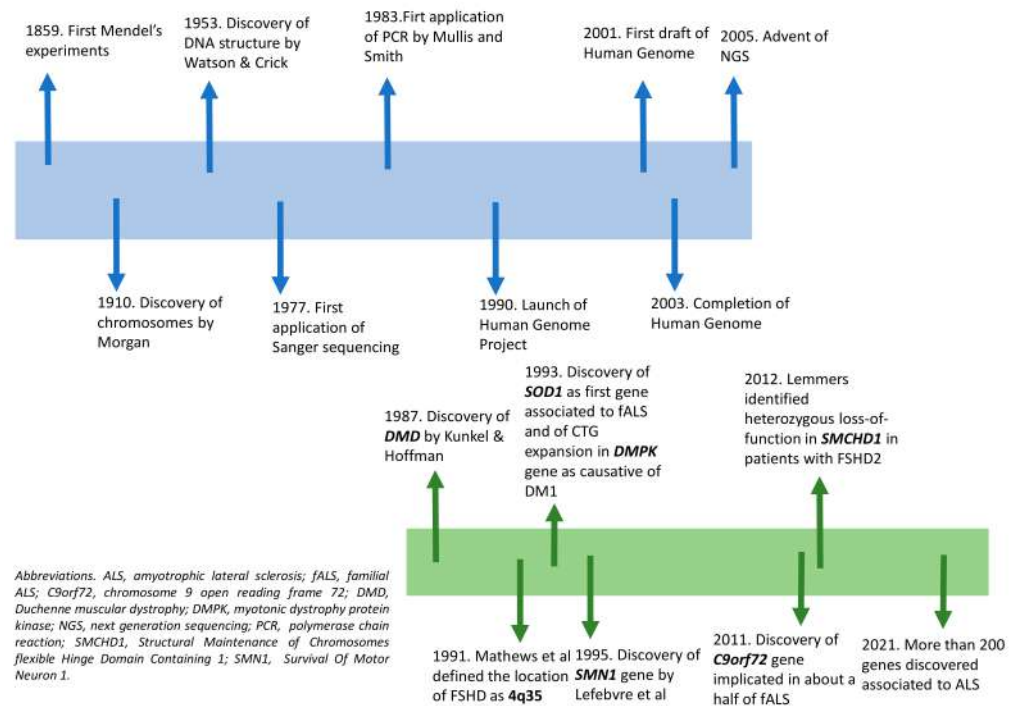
1859. First Mendel's experiments

1953. Discovery of DNA structure by Watson & Crick

1983.Firt application of PCR by Mullis and Smith

2001. First draft of Human Genome

2005. Advent of NGS

1910. Discovery of chromosomes by Morgan

1977. First application of Sanger sequencing

1990. Launch of Human Genome Project

2003. Completion of Human Genome

1987. Discovery of ***DMD*** by Kunkel & Hoffman

1993. Discovery of ***SOD1*** as first gene associated to fALS and of CTG expansion in ***DMPK*** gene as causative of DM1

2012. Lemmers identified heterozygous loss-of-function in ***SMCHD1*** in patients with FSHD2

*Abbreviations. ALS, amyotrophic lateral sclerosis; fALS, familial ALS; C9orf72, chromosome 9 open reading frame 72; DMD, Duchenne muscular dystrophy; DMPK, myotonic dystrophy protein kinase; NGS, next generation sequencing; PCR, polymerase chain reaction; SMCHD1, Structural Maintenance of Chromosomes flexible Hinge Domain Containing 1; SMN1, Survival Of Motor Neuron 1.*

1991. Mathews et al defined the location of FSHD as **4q35**

1995. Discovery of ***SMN1*** gene by Lefebvre et al

2011. Discovery of ***C9orf72*** gene implicated in about a half of fALS

2021. More than 200 genes discovered associated to ALS